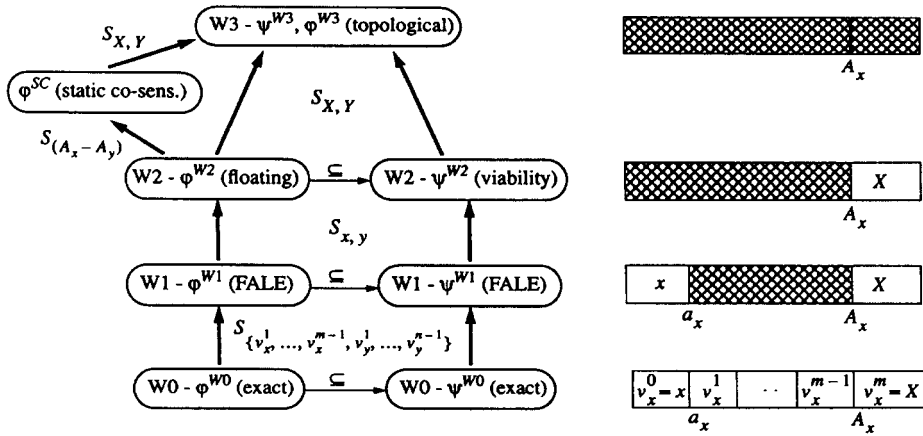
$S_{X,Y}$

W3 - $\psi^{W3}$, $\varphi^{W3}$ (topological)

$\varphi^{SC}$ (static co-sens.)

$S_{X,Y}$

$S_{(A_x - A_y)}$

W2 - $\varphi^{W2}$ (floating)

$\subseteq$

W2 - $\psi^{W2}$ (viability)

$S_{x,y}$

W1 - $\varphi^{W1}$ (FALE)

$\subseteq$

W1 - $\psi^{W1}$ (FALE)

$S_{\{v_x^1, ..., v_x^{m-1}, v_y^1, ..., v_y^{n-1}\}}$

W0 - $\varphi^{W0}$ (exact)

$\subseteq$

W0 - $\psi^{W0}$ (exact)

$A_x$

$X$

$A_x$

$x$

$X$

$a_x$

$A_x$

$v_x^0 = x$ $v_x^1$ .. $v_x^{m-1}$ $v_x^m = X$

$a_x$

$A_x$